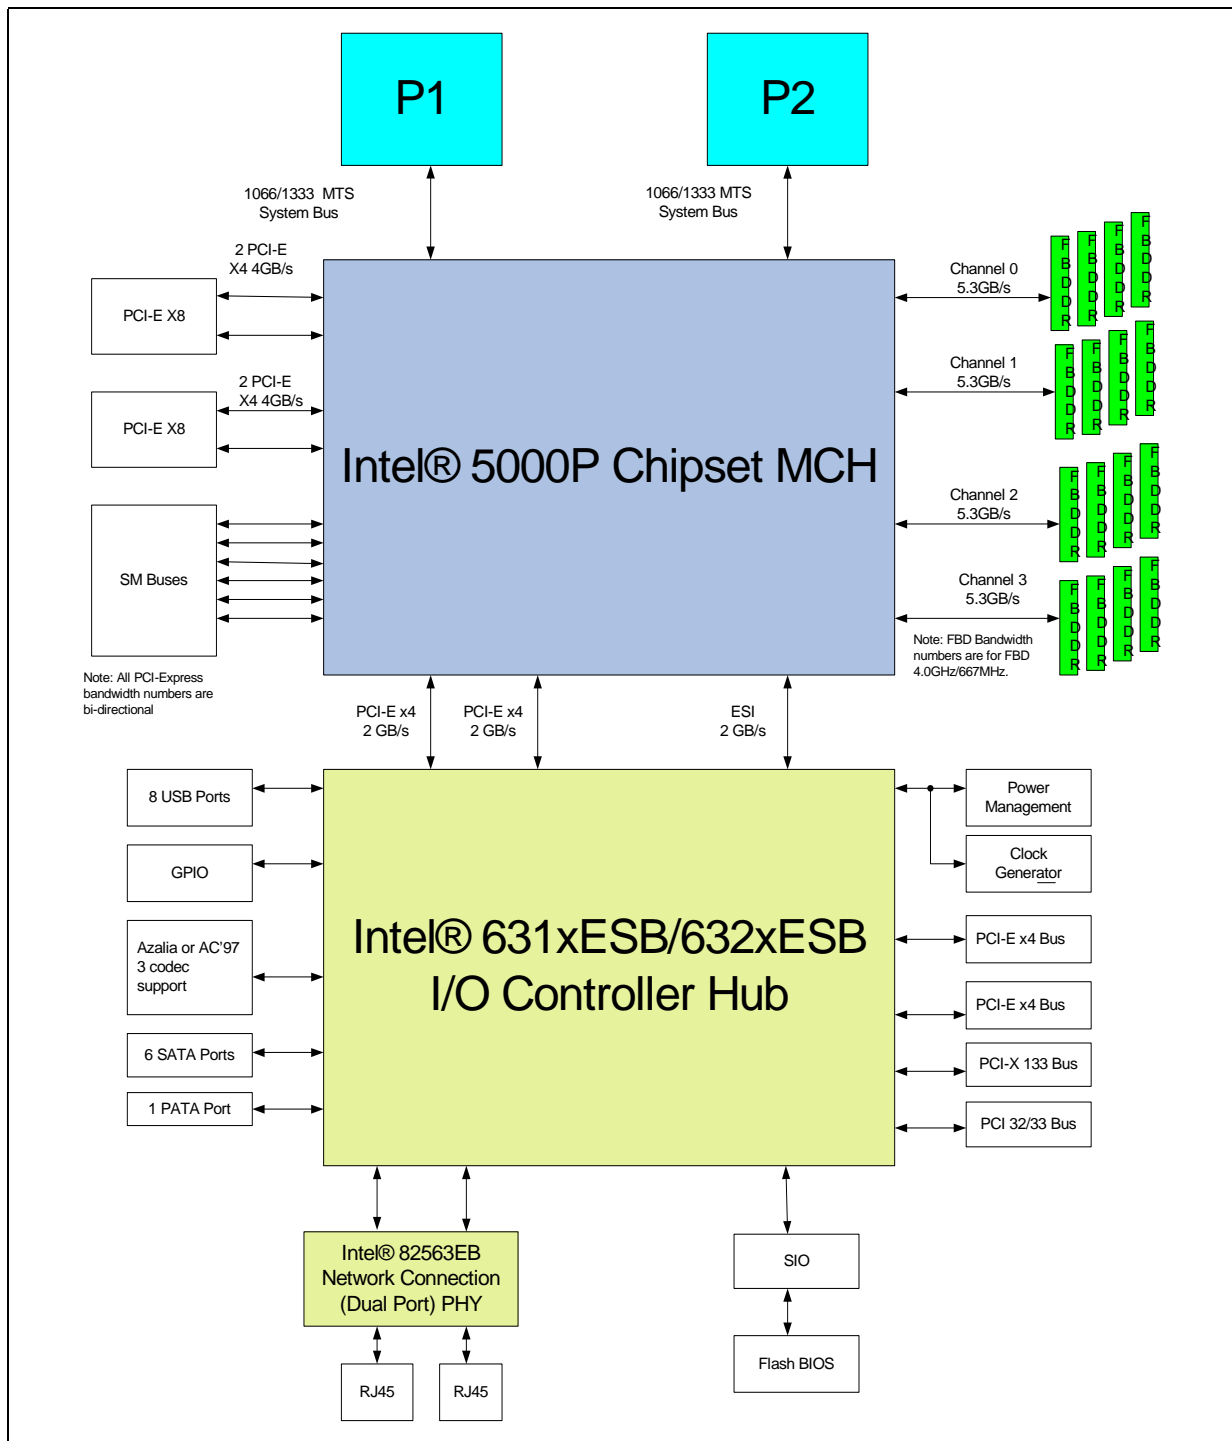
P1

P2

1066/1333 MTS
System Bus

1066/1333 MTS
System Bus

2 PCI-E
X4 4GB/s

PCI-E X8

2 PCI-E
X4 4GB/s

PCI-E X8

SM Buses

Note: All PCI-Express bandwidth numbers are bi-directional

Intel® 5000P Chipset MCH

Channel 0
5.3GB/s

Channel 1
5.3GB/s

Channel 2
5.3GB/s

Channel 3
5.3GB/s

FBDDR FBDDR FBDDR FBDDR

FBDDR FBDDR FBDDR FBDDR

FBDDR FBDDR FBDDR FBDDR

FBDDR FBDDR FBDDR FBDDR

Note: FBD Bandwidth numbers are for FBD 4.0GHz/667MHz.

PCI-E x4
2 GB/s

PCI-E x4
2 GB/s

ESI
2 GB/s

8 USB Ports

GPIO

Azalia or AC'97
3 codec
support

6 SATA Ports

1 PATA Port

Intel® 631xESB/632xESB
I/O Controller Hub

Power
Management

Clock
Generator

PCI-E x4 Bus

PCI-E x4 Bus

PCI-X 133 Bus

PCI 32/33 Bus

Intel® 82563EB
Network Connection
(Dual Port) PHY

RJ45

RJ45

SIO

Flash BIOS